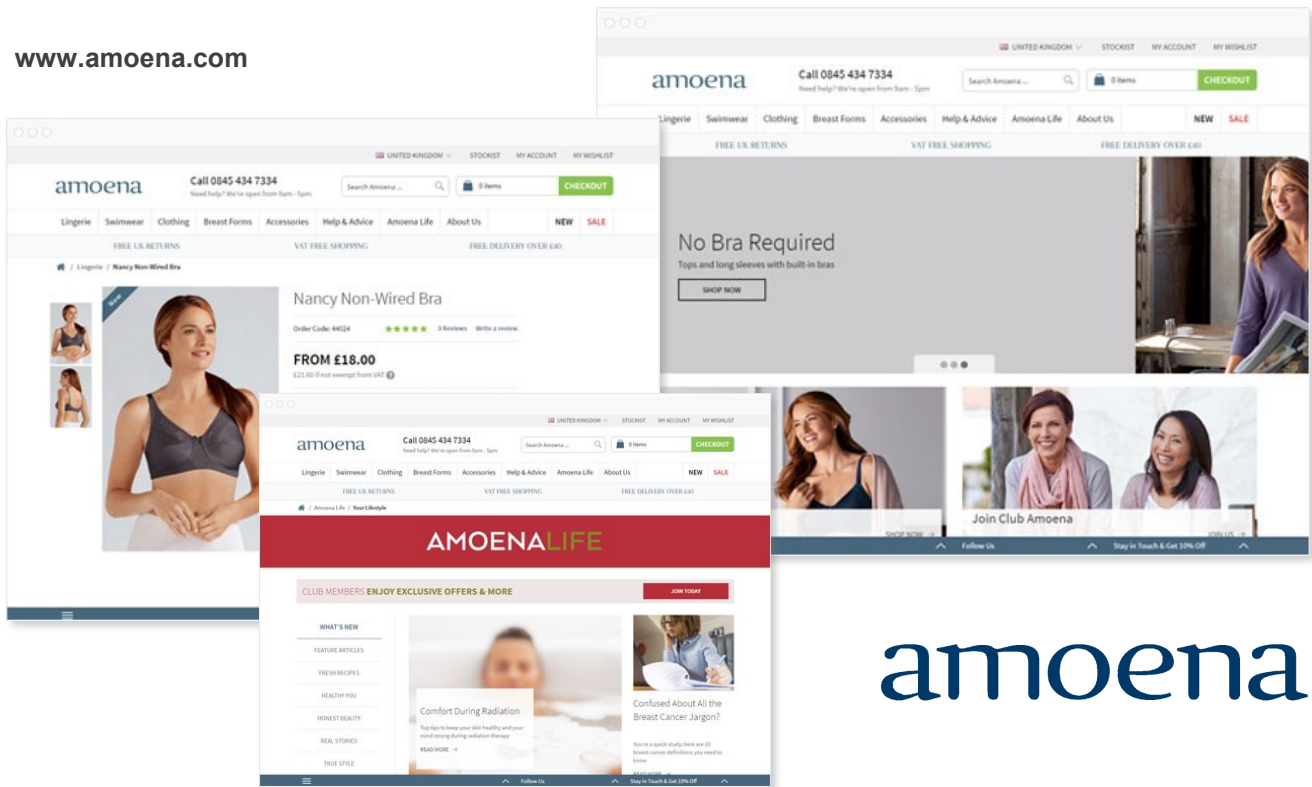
www.amoena.com

UNITED KINGDOM STOCKIST MY ACCOUNT MY WISHLIST

amoena

Call 0845 434 7334
Need help? We're open from 9am - 5pm

Search Amoena ...

0 items

CHECKOUT

Lingerie Swimwear Clothing Breast Forms Accessories Help & Advice Amoena Life About Us NEW SALE

FREE UK RETURNS VAT FREE SHOPPING FREE DELIVERY OVER £40

No Bra Required
Tops and long sleeves with built-in bras

SHOP NOW

SHOP NOW

Join Club Amoena

JOIN US

Follow Us

Stay in Touch & Get 10% Off

UNITED KINGDOM STOCKIST MY ACCOUNT MY WISHLIST

amoena

Call 0845 434 7334
Need help? We're open from 9am - 5pm

Search Amoena ...

0 items

CHECKOUT

Lingerie Swimwear Clothing Breast Forms Accessories Help & Advice Amoena Life About Us NEW SALE

FREE UK RETURNS VAT FREE SHOPPING FREE DELIVERY OVER £40

Lingerie / Nancy Non-Wired Bra

New

Nancy Non-Wired Bra

Order Code: 44024 3 Reviews Write a review

FROM £18.00

£21.60 if not exempt from VAT

UNITED KINGDOM STOCKIST MY ACCOUNT MY WISHLIST

amoena

Call 0845 434 7334
Need help? We're open from 9am - 5pm

Search Amoena ...

0 items

CHECKOUT

Lingerie Swimwear Clothing Breast Forms Accessories Help & Advice Amoena Life About Us NEW SALE

FREE UK RETURNS VAT FREE SHOPPING FREE DELIVERY OVER £40

Amoena Life / Your Lifestyle

AMOENALIFE

CLUB MEMBERS ENJOY EXCLUSIVE OFFERS & MORE

JOIN TODAY

WHAT'S NEW
FEATURE ARTICLES
FRESH RECIPES
HEALTHY YOU
HONEST BEAUTY
REAL STORIES
TRUE STYLE

Comfort During Radiation
Top tips to keep your skin healthy and your mind strong during radiation therapy
READ MORE

Confused About All the Breast Cancer Jargon?
You're a quick study; here are 20 breast cancer definitions you need to know

Follow Us

Stay in Touch & Get 10% Off

amoena